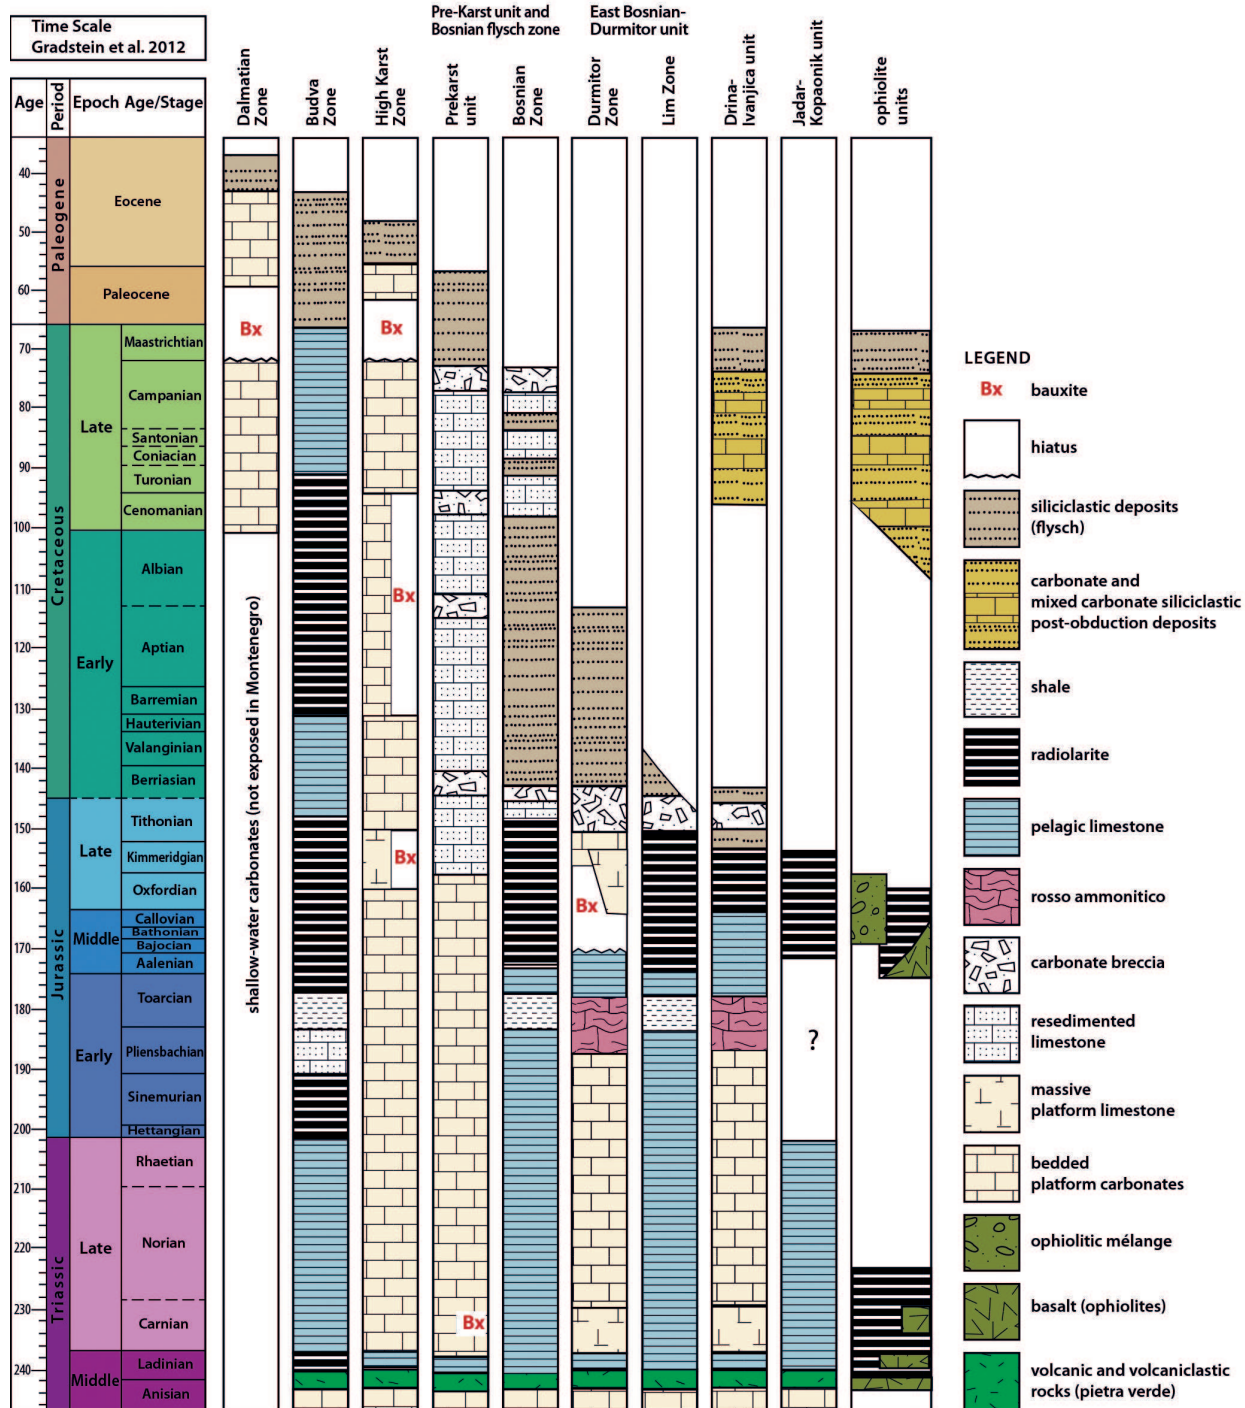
Time Scale
Gradstein et al. 2012

| Age | Period | Epoch | Age/Stage |
|---|---|---|---|
| 40, 50 | Paleogene | Eocene | |
| 60 | | Paleocene | |
| 70, 80, 90 | Cretaceous | Late | Maastrichtian |
| | | | Campanian |
| | | | Santonian |
| | | | Coniacian |
| | | | Turonian |
| 100 | | | Cenomanian |
| 110 | | Early | Albian |
| 120 | | | Aptian |
| 130 | | | Barremian |
| | | | Hauterivian |
| | | | Valanginian |
| 140 | | | Berriasian |
| 150 | Jurassic | Late | Tithonian |
| | | | Kimmeridgian |
| 160 | | | Oxfordian |
| | | Middle | Callovian |
| | | | Bathonian |
| 170 | | | Bajocian |
| | | | Aalenian |
| 180 | | Early | Toarcian |
| 190 | | | Pliensbachian |
| | | | Sinemurian |
| 200 | | | Hettangian |
| 210 | Triassic | Late | Rhaetian |
| 220 | | | Norian |
| 230 | | | Carnian |
| 240 | | Middle | Ladinian |
| | | | Anisian |

Pre-Karst unit and Bosnian flysch zone
East Bosnian-Durmitor unit

Dalmatian Zone
Budva Zone
High Karst Zone
Prekarst unit
Bosnian Zone
Durmitor Zone
Lim Zone
Drina-Ivanjica unit
Jadar-Kopaonik unit
ophiolite units

Bx
Bx
Bx
Bx
Bx
Bx
shallow-water carbonates (not exposed in Montenegro)
?

LEGEND
Bx bauxite
hiatus
siliciclastic deposits (flysch)
carbonate and mixed carbonate siliciclastic post-obduction deposits
shale
radiolarite
pelagic limestone
rosso ammonitico
carbonate breccia
resedimented limestone
massive platform limestone
bedded platform carbonates
ophiolitic mélange
basalt (ophiolites)
volcanic and volcaniclastic rocks (pietra verde)